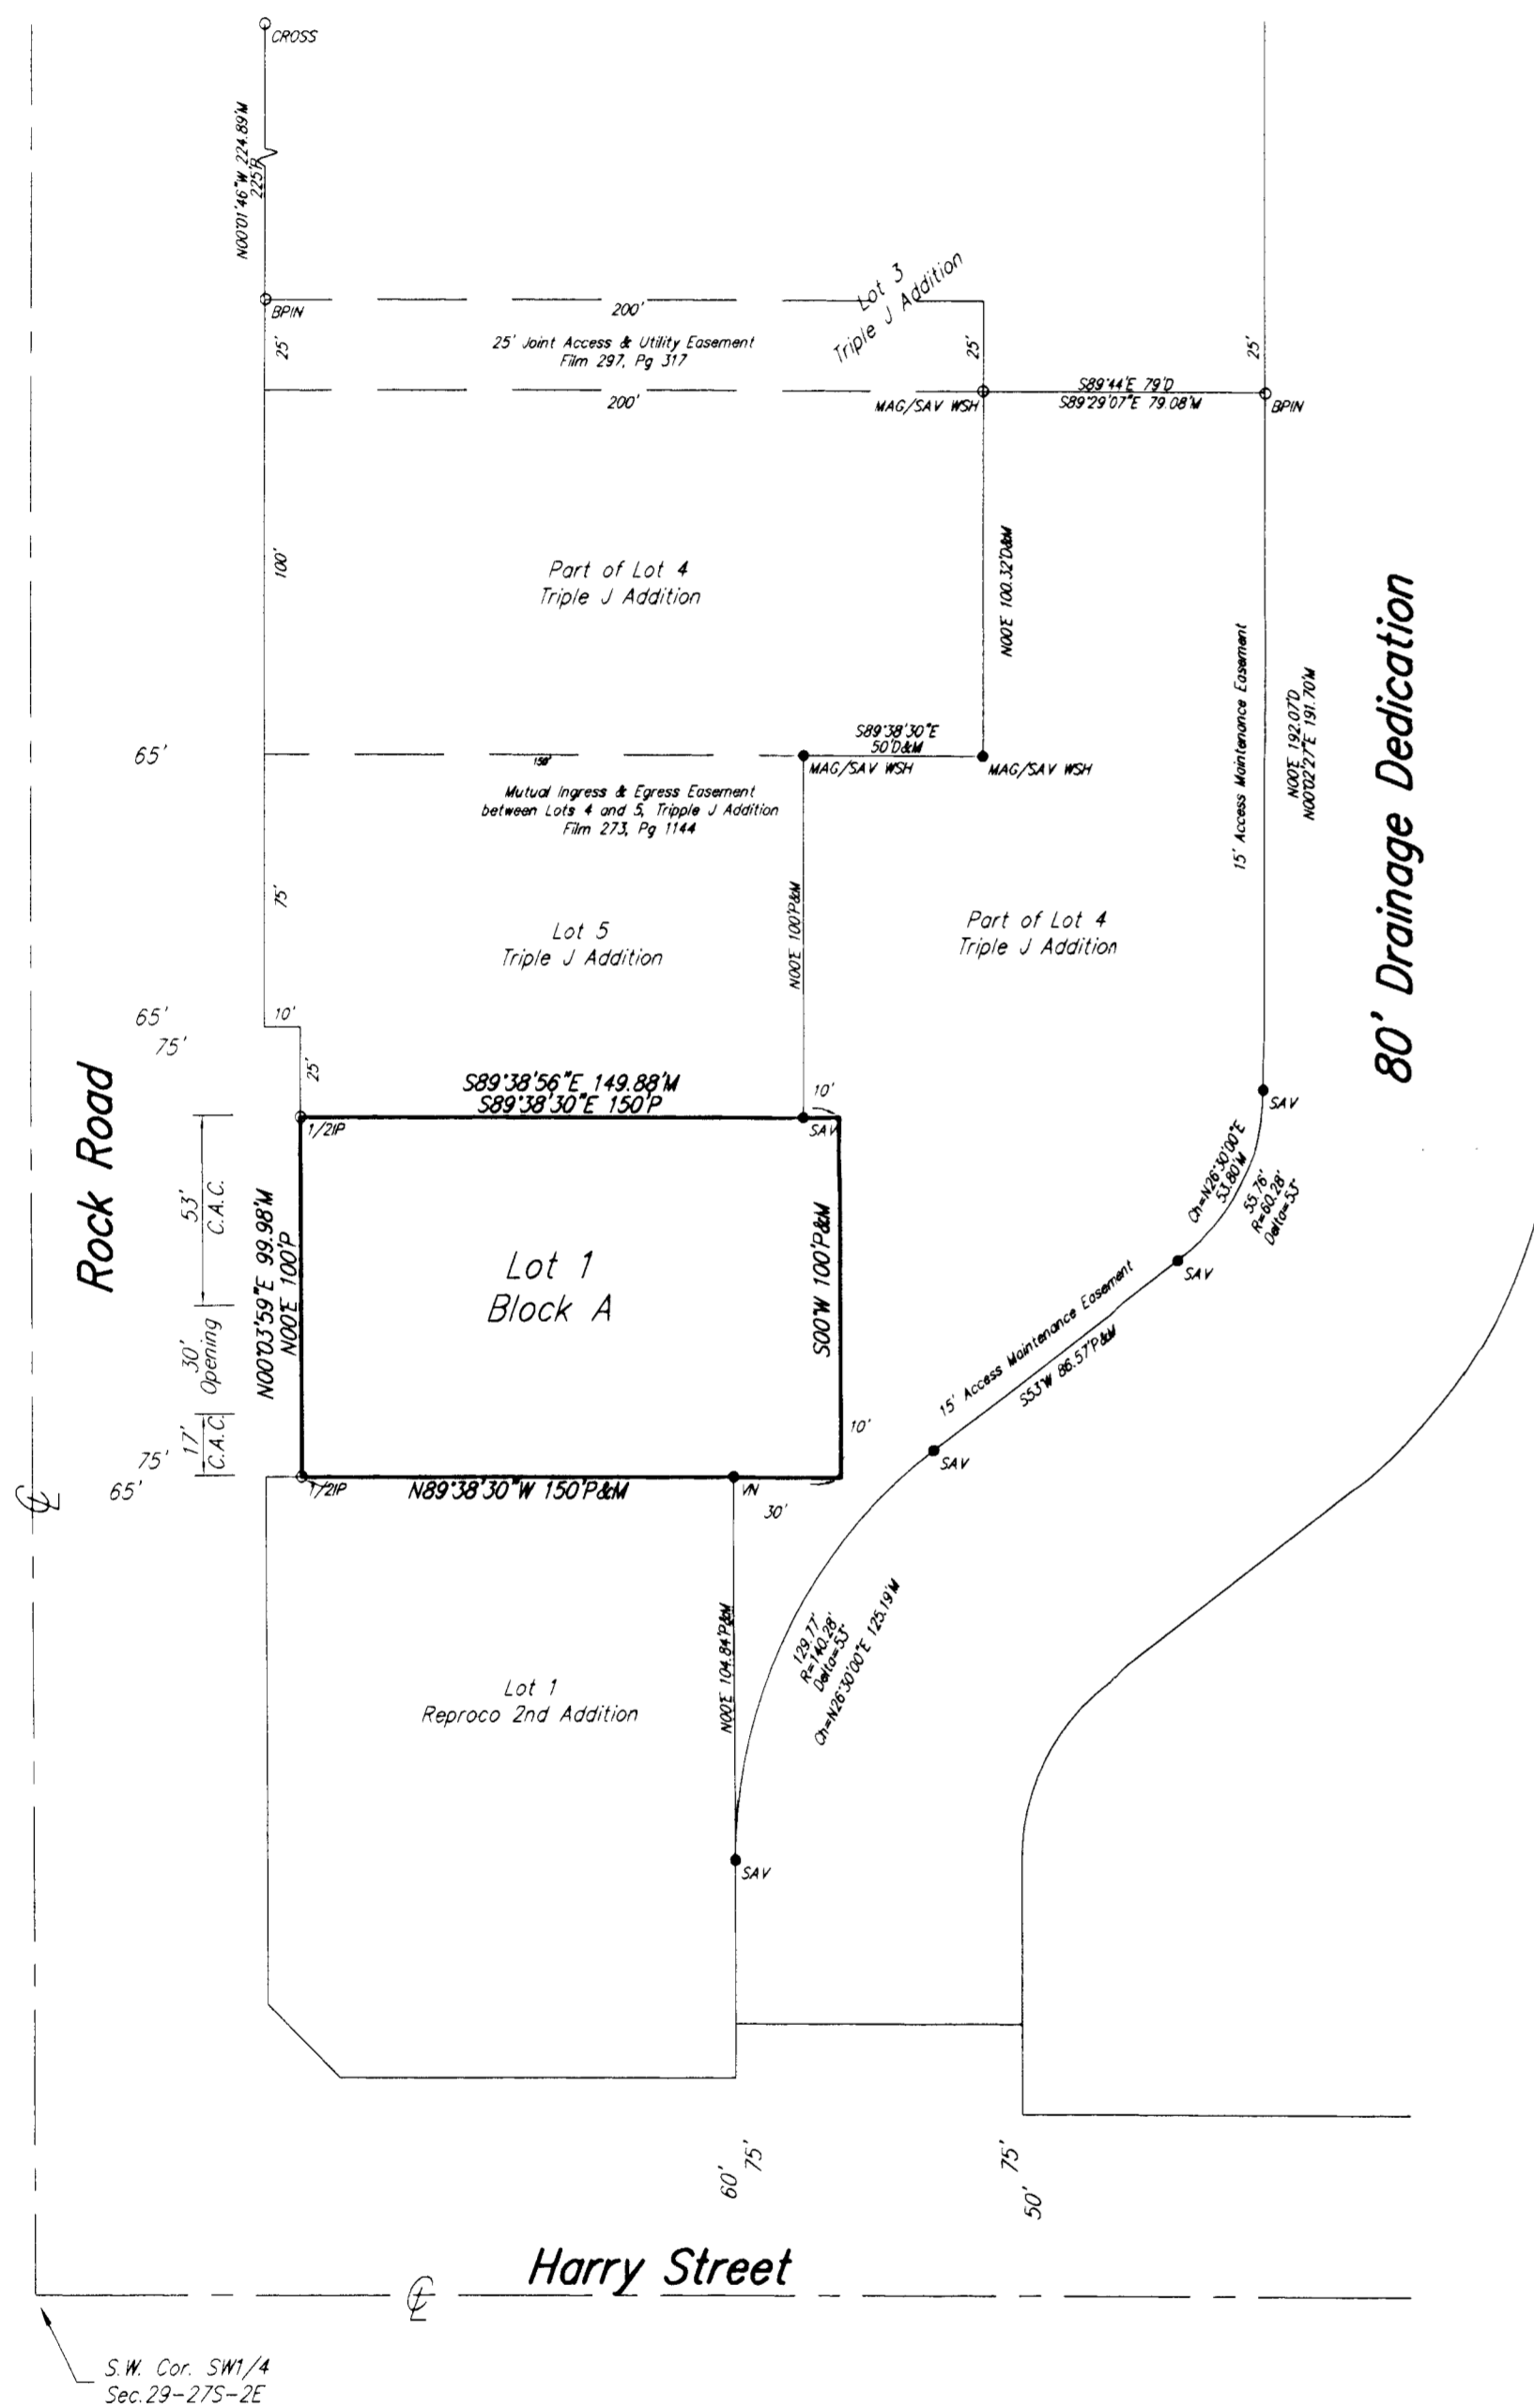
CROSS

N00°01'46"W 224.89'M
225'P

BPIN

200'

Lot 3
Triple J Addition

25'

25' Joint Access & Utility Easement
Film 297, Pg 317

25'

25'

200'

MAG/SAV WSH

S89°44'E 79'D
S89°29'07"E 79.08'M

BPIN

100'

Part of Lot 4
Triple J Addition

N00°E 100.32'D&M

15' Access Maintenance Easement

N00°E 192.07'D
N00°02'27"E 191.70'M

80' Drainage Dedication

65'

150'

S89°38'30"E
50'D&M

MAG/SAV WSH

MAG/SAV WSH

Mutual Ingress & Egress Easement
between Lots 4 and 5, Tripple J Addition
Film 273, Pg 1144

75'

N00°E 100'P&M

Lot 5
Triple J Addition

Part of Lot 4
Triple J Addition

65'

10'

75'

25'

Rock Road

S89°38'56"E 149.88'M
S89°38'30"E 150'P

10'

SAV

1/2IP

SAV

53'
C.A.C.

N00°03'59"E 99.98'M
N00°E 100'P

Lot 1
Block A

S00°W 100'P&M

Ch=N26°30'00"E
53.80'M

55.76'
R=60.28'
Delta=53°

SAV

30'
Opening

15' Access Maintenance Easement

S53°W 86.57'P&M

10'

17'
C.A.C.

75'

65'

1/2IP

N89°38'30"W 150'P&M

VN

30'

SAV

N00°E 104.84'P&M

129.77'
R=140.28'
Delta=53°
Ch=N26°30'00"E 125.19'M

Lot 1
Reproco 2nd Addition

SAV

60'

75'

75'

50'

Harry Street

S.W. Cor. SW1/4
Sec.29-27S-2E